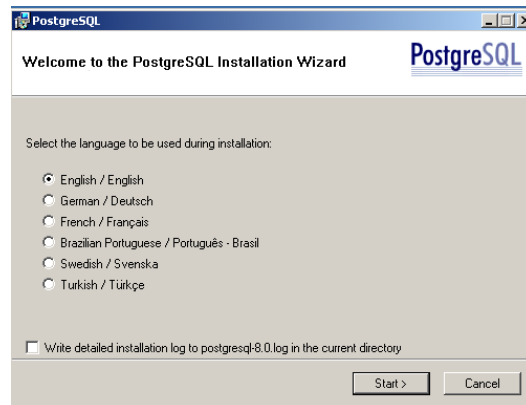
PostgreSQL

Welcome to the PostgreSQL Installation Wizard

PostgreSQL

Select the language to be used during installation:

English / English
German / Deutsch
French / Français
Brazilian Portuguese / Português - Brasil
Swedish / Svenska
Turkish / Türkçe

Write detailed installation log to postgresql-8.0.log in the current directory

Start >
Cancel